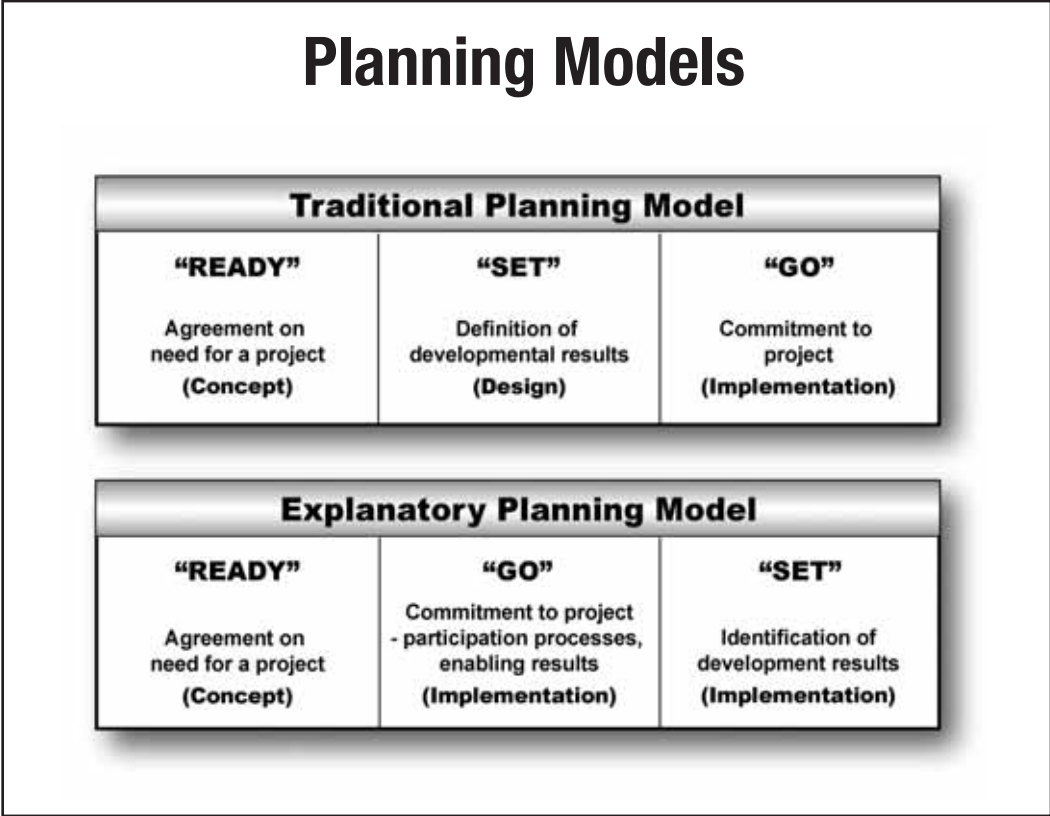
Planning Models

Traditional Planning Model

| "READY" | "SET" | "GO" |
|---|---|---|
| Agreement on need for a project (Concept) | Definition of developmental results (Design) | Commitment to project (Implementation) |

Explanatory Planning Model

| "READY" | "GO" | "SET" |
|---|---|---|
| Agreement on need for a project (Concept) | Commitment to project - participation processes, enabling results (Implementation) | Identification of development results (Implementation) |